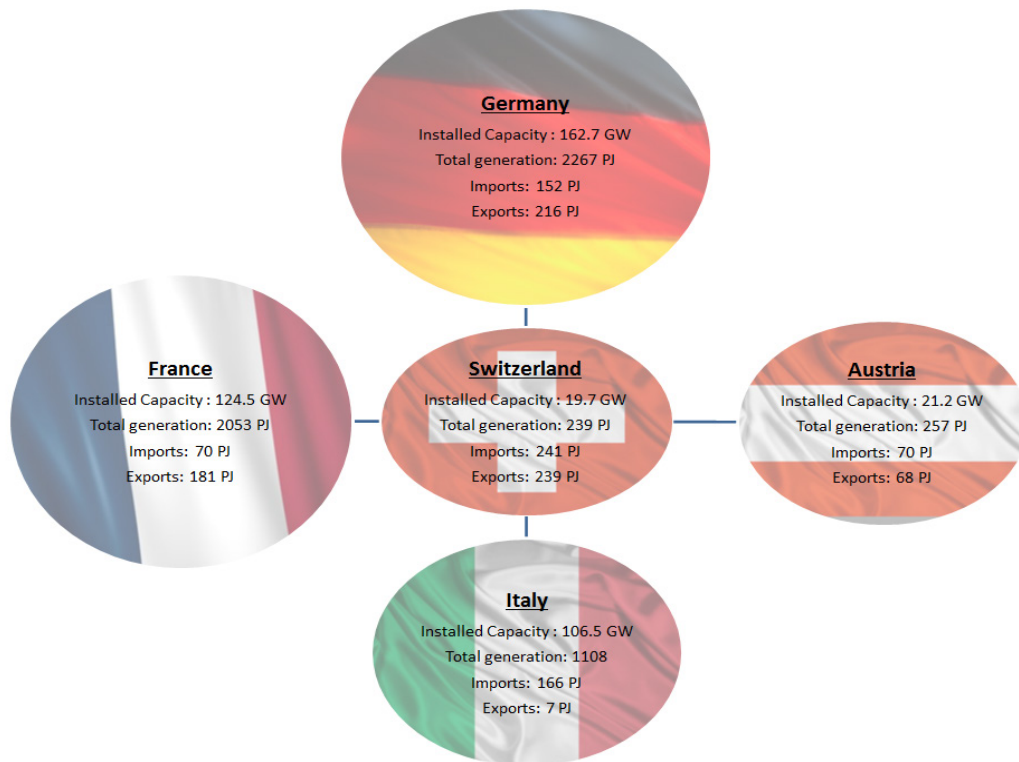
Germany
Installed Capacity : 162.7 GW
Total generation: 2267 PJ
Imports: 152 PJ
Exports: 216 PJ

France
Installed Capacity : 124.5 GW
Total generation: 2053 PJ
Imports: 70 PJ
Exports: 181 PJ

Switzerland
Installed Capacity : 19.7 GW
Total generation: 239 PJ
Imports: 241 PJ
Exports: 239 PJ

Austria
Installed Capacity : 21.2 GW
Total generation: 257 PJ
Imports: 70 PJ
Exports: 68 PJ

Italy
Installed Capacity : 106.5 GW
Total generation: 1108
Imports: 166 PJ
Exports: 7 PJ